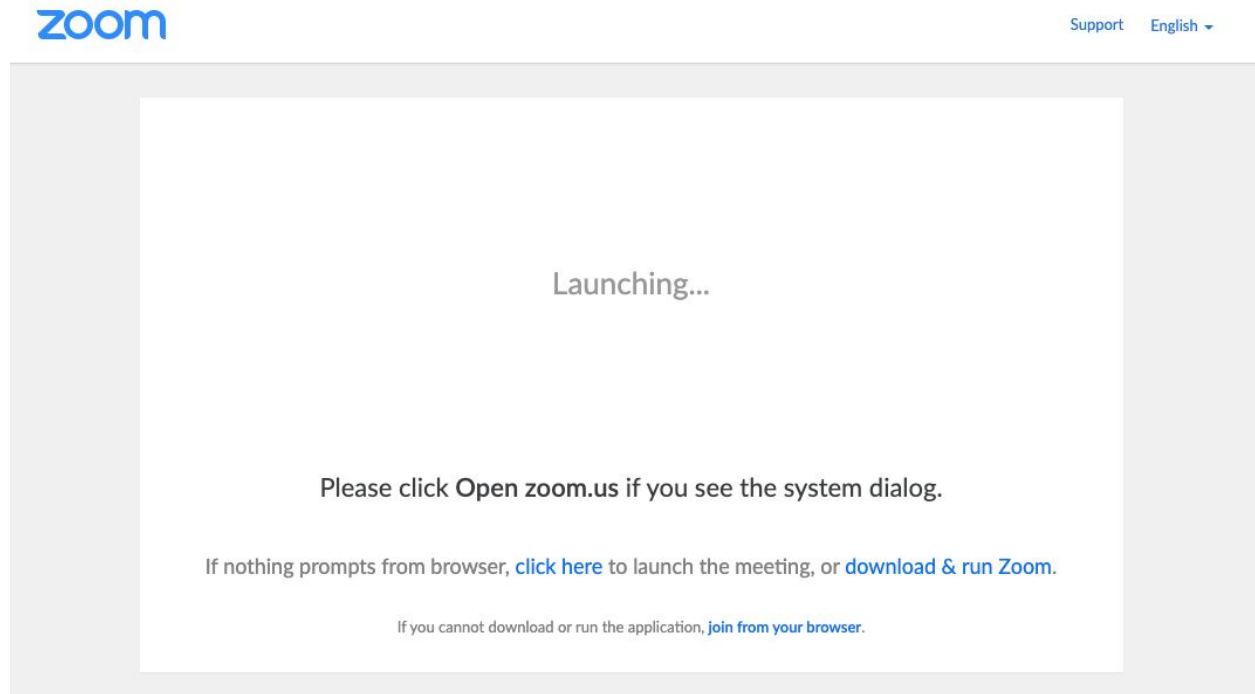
zoom

Support English

Launching...

Please click Open zoom.us if you see the system dialog.

If nothing prompts from browser, click here to launch the meeting, or download & run Zoom.

If you cannot download or run the application, join from your browser.